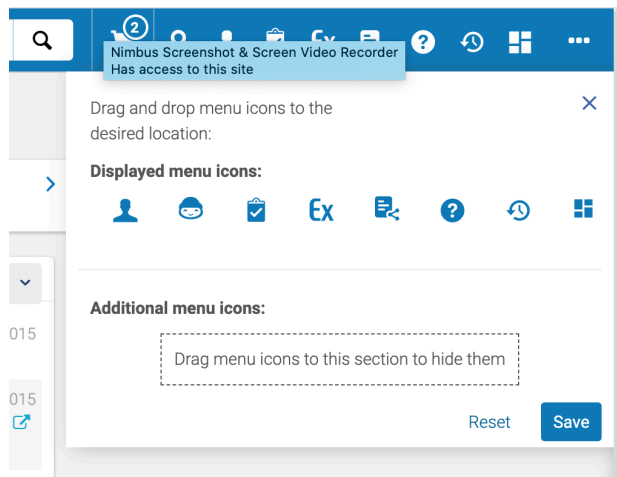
2

Nimbus Screenshot & Screen Video Recorder
Has access to this site

Ex

Drag and drop menu icons to the desired location:

Displayed menu icons:

Ex

Additional menu icons:

Drag menu icons to this section to hide them

015

015

Reset

Save